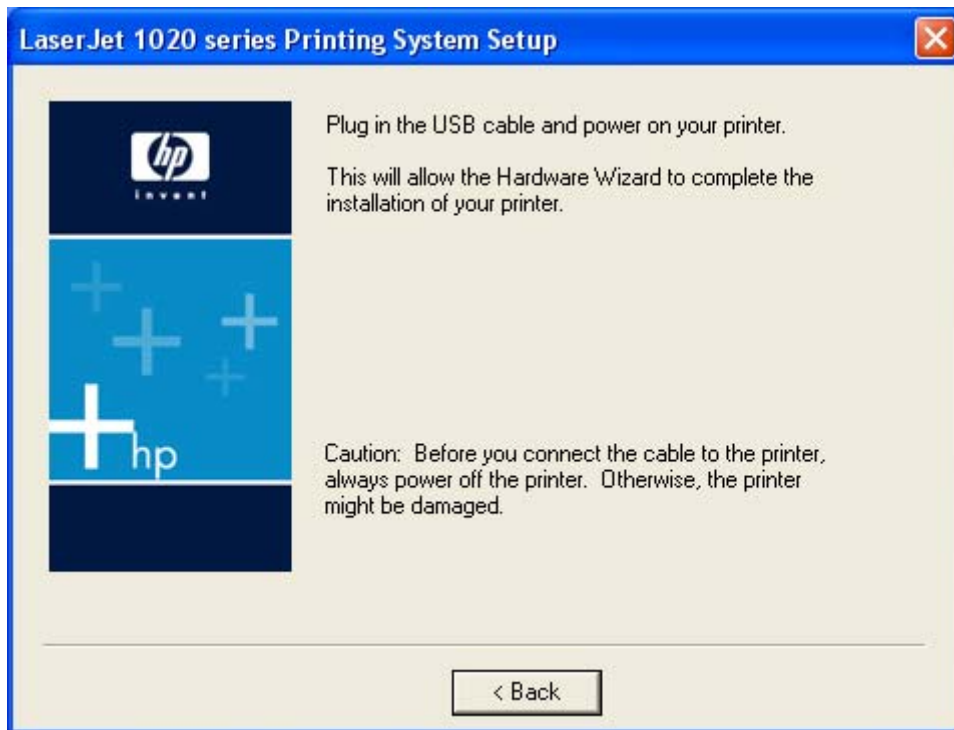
LaserJet 1020 series Printing System Setup

hp
invent

hp

Plug in the USB cable and power on your printer.

This will allow the Hardware Wizard to complete the installation of your printer.

Caution: Before you connect the cable to the printer, always power off the printer. Otherwise, the printer might be damaged.

< Back